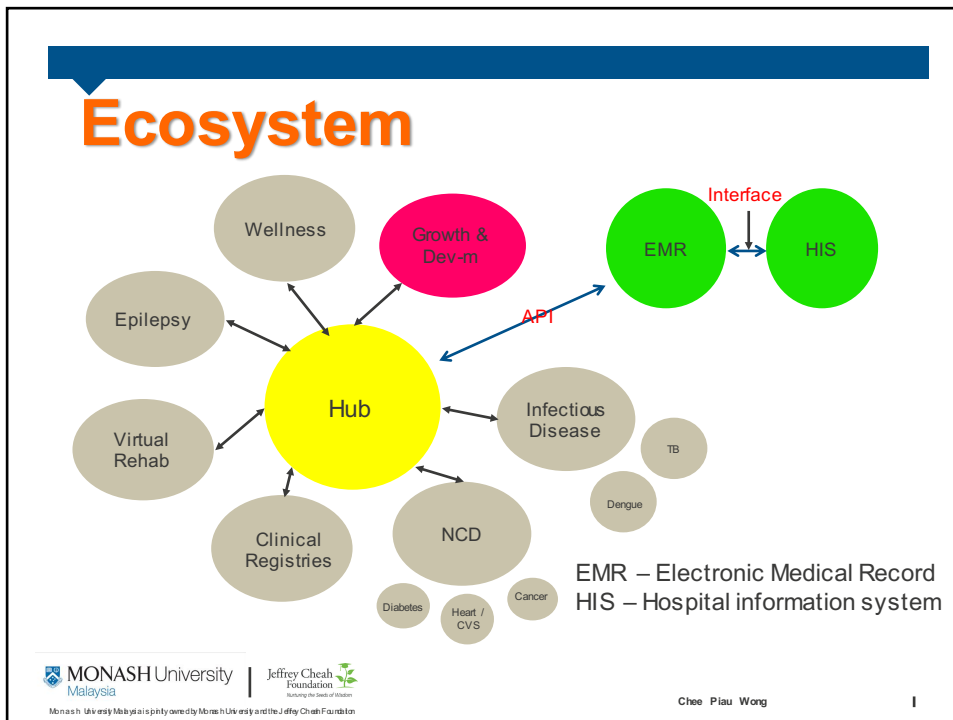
Ecosystem

Wellness

Growth & Dev-m

Interface

EMR

HIS

Epilepsy

API

Hub

Infectious Disease

TB

Virtual Rehab

Dengue

Clinical Registries

NCD

EMR – Electronic Medical Record
HIS – Hospital information system

Diabetes

Heart / CVS

Cancer

MONASH University Malaysia

Jeffrey Cheah Foundation
Nurturing the Seeds of Wisdom

Monash University Malaysia is jointly owned by Monash University and the Jeffrey Cheah Foundation

Chee Piau Wong

I